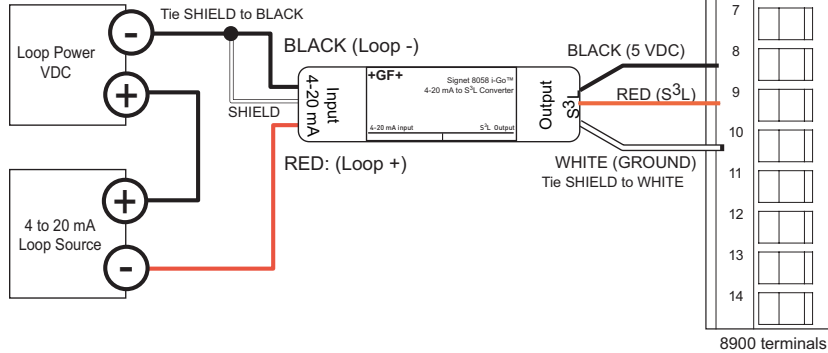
Tie SHIELD to BLACK

Loop Power VDC

-

+

BLACK (Loop -)

SHIELD

Input 4-20 mA

+GF+

Signet 8058 i-Go™ 4-20 mA to S$^3$L Converter

4-20 mA input

S$^3$L Output

Output S$^3$L

BLACK (5 VDC)

RED (S$^3$L)

WHITE (GROUND)

Tie SHIELD to WHITE

RED: (Loop +)

4 to 20 mA Loop Source

+

-

7

8

9

10

11

12

13

14

8900 terminals